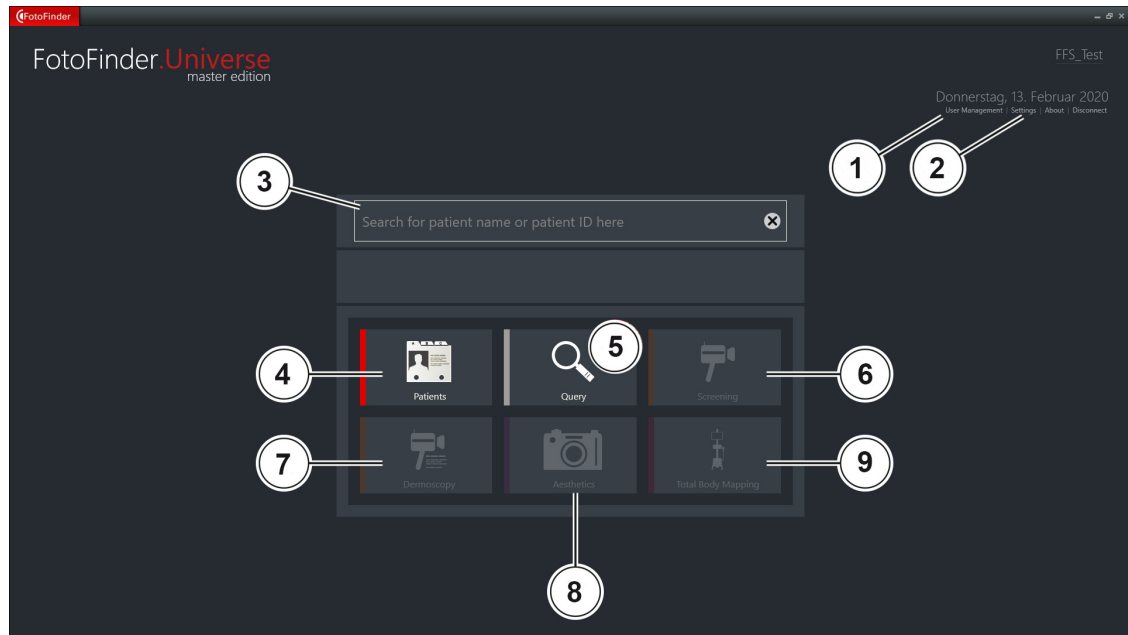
FotoFinder

FotoFinder.Universe
master edition

FFS_Test

Donnerstag, 13. Februar 2020
User Management | Settings | About | Disconnect

1
2
3

Search for patient name or patient ID here

4
Patients
5
Query
6
Screening
7
Dermoscopy
Aesthetics
8
Total Body Mapping
9